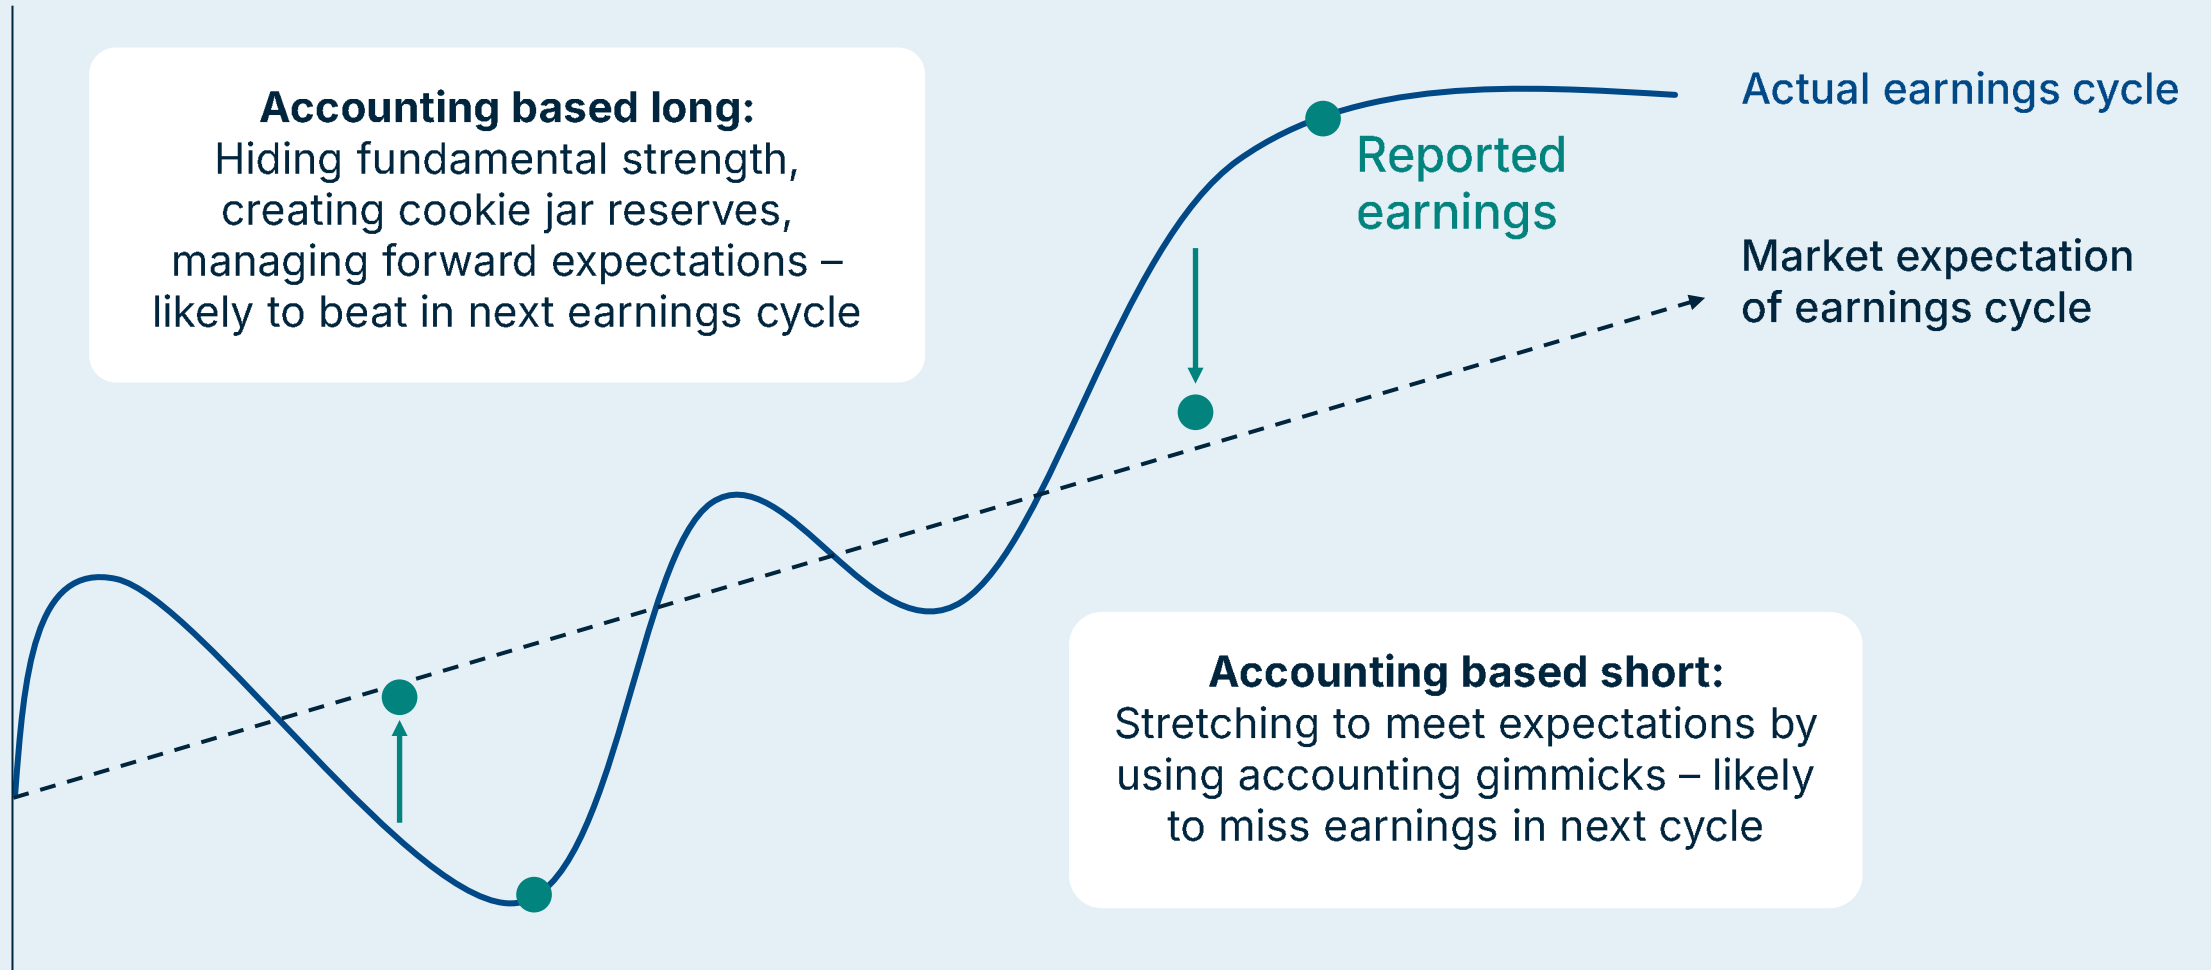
**Accounting based long:**
Hiding fundamental strength, creating cookie jar reserves, managing forward expectations – likely to beat in next earnings cycle

Actual earnings cycle

Reported earnings

Market expectation of earnings cycle

**Accounting based short:**
Stretching to meet expectations by using accounting gimmicks – likely to miss earnings in next cycle